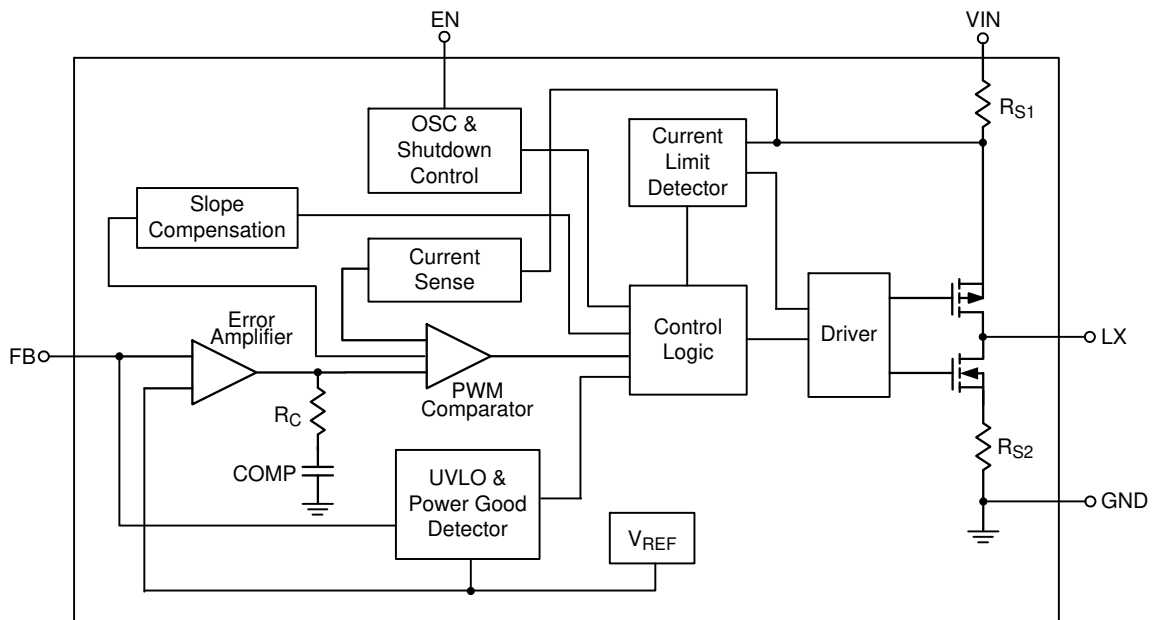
EN

VIN

$R_{S1}$

OSC & Shutdown Control

Current Limit Detector

Slope Compensation

Current Sense

Error Amplifier

FB

Control Logic

Driver

LX

PWM Comparator

$R_C$

COMP

UVLO & Power Good Detector

$R_{S2}$

GND

$V_{REF}$